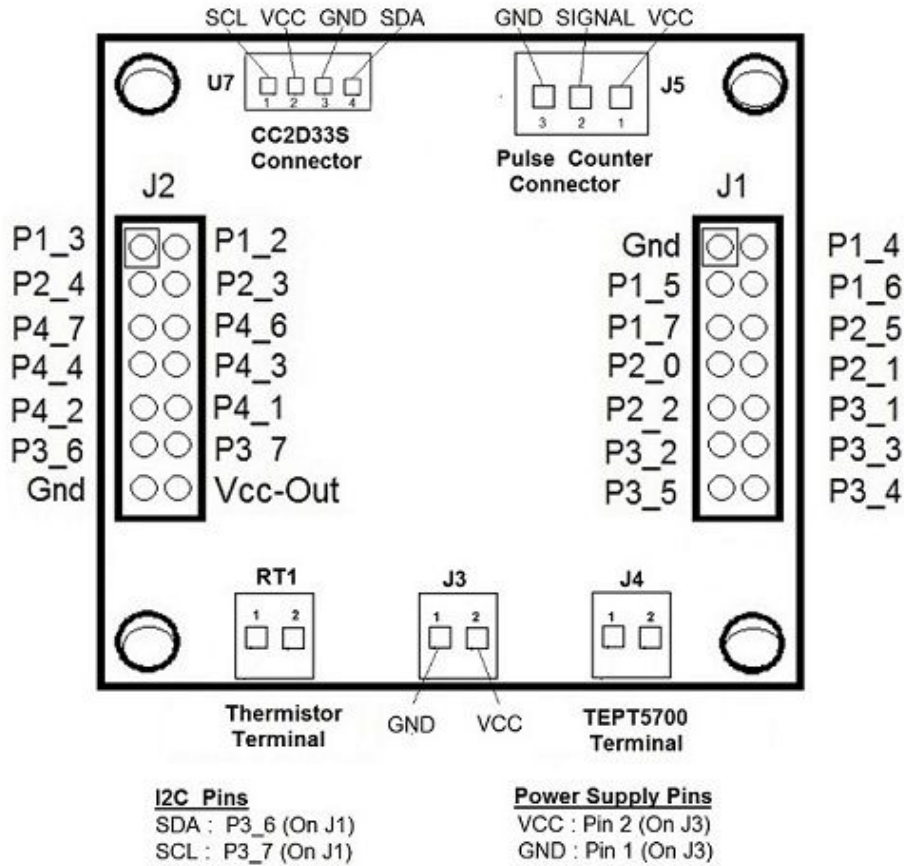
SCL VCC GND SDA

U7 1 2 3 4

CC2D33S Connector

GND SIGNAL VCC

3 2 1 J5

Pulse Counter Connector

J2

P1_3 P1_2
P2_4 P2_3
P4_7 P4_6
P4_4 P4_3
P4_2 P4_1
P3_6 P3 7
Gnd Vcc-Out

J1

Gnd P1_4
P1_5 P1_6
P1_7 P2_5
P2_0 P2_1
P2 2 P3_1
P3_2 P3_3
P3_5 P3_4

RT1
1 2

J3
1 2

J4
1 2

Thermistor Terminal

GND VCC

TEPT5700 Terminal

I2C Pins
SDA : P3_6 (On J1)
SCL : P3_7 (On J1)

Power Supply Pins
VCC : Pin 2 (On J3)
GND : Pin 1 (On J3)